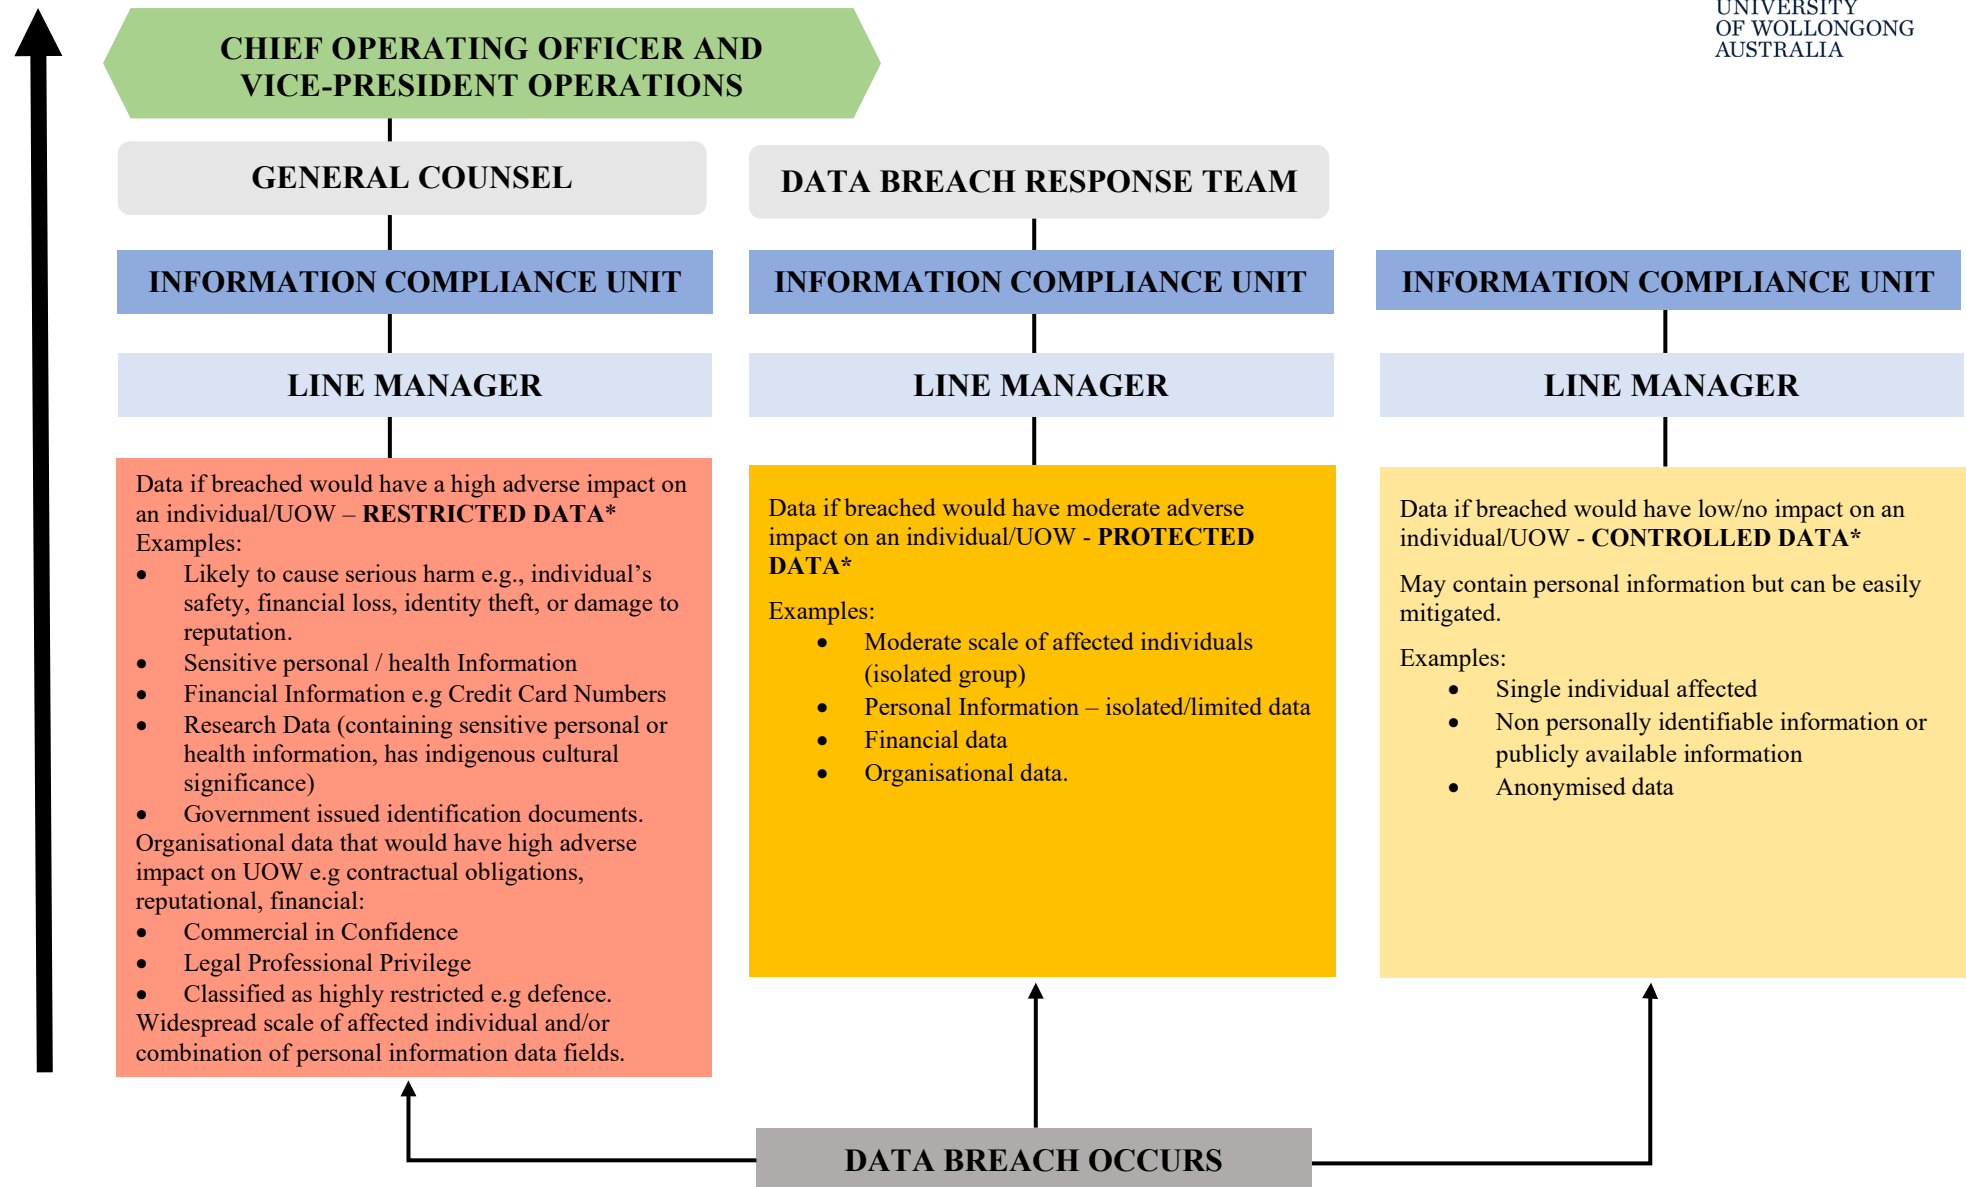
UNIVERSITY
OF WOLLONGONG
AUSTRALIA

CHIEF OPERATING OFFICER AND VICE-PRESIDENT OPERATIONS

GENERAL COUNSEL

DATA BREACH RESPONSE TEAM

INFORMATION COMPLIANCE UNIT

INFORMATION COMPLIANCE UNIT

INFORMATION COMPLIANCE UNIT

LINE MANAGER

LINE MANAGER

LINE MANAGER

Data if breached would have a high adverse impact on an individual/UOW – **RESTRICTED DATA***
Examples:
- Likely to cause serious harm e.g., individual's safety, financial loss, identity theft, or damage to reputation.
- Sensitive personal / health Information
- Financial Information e.g Credit Card Numbers
- Research Data (containing sensitive personal or health information, has indigenous cultural significance)
- Government issued identification documents.

Organisational data that would have high adverse impact on UOW e.g contractual obligations, reputational, financial:
- Commercial in Confidence
- Legal Professional Privilege
- Classified as highly restricted e.g defence.

Widespread scale of affected individual and/or combination of personal information data fields.

Data if breached would have moderate adverse impact on an individual/UOW - **PROTECTED DATA***

Examples:
- Moderate scale of affected individuals (isolated group)
- Personal Information – isolated/limited data
- Financial data
- Organisational data.

Data if breached would have low/no impact on an individual/UOW - **CONTROLLED DATA***

May contain personal information but can be easily mitigated.

Examples:
- Single individual affected
- Non personally identifiable information or publicly available information
- Anonymised data

DATA BREACH OCCURS